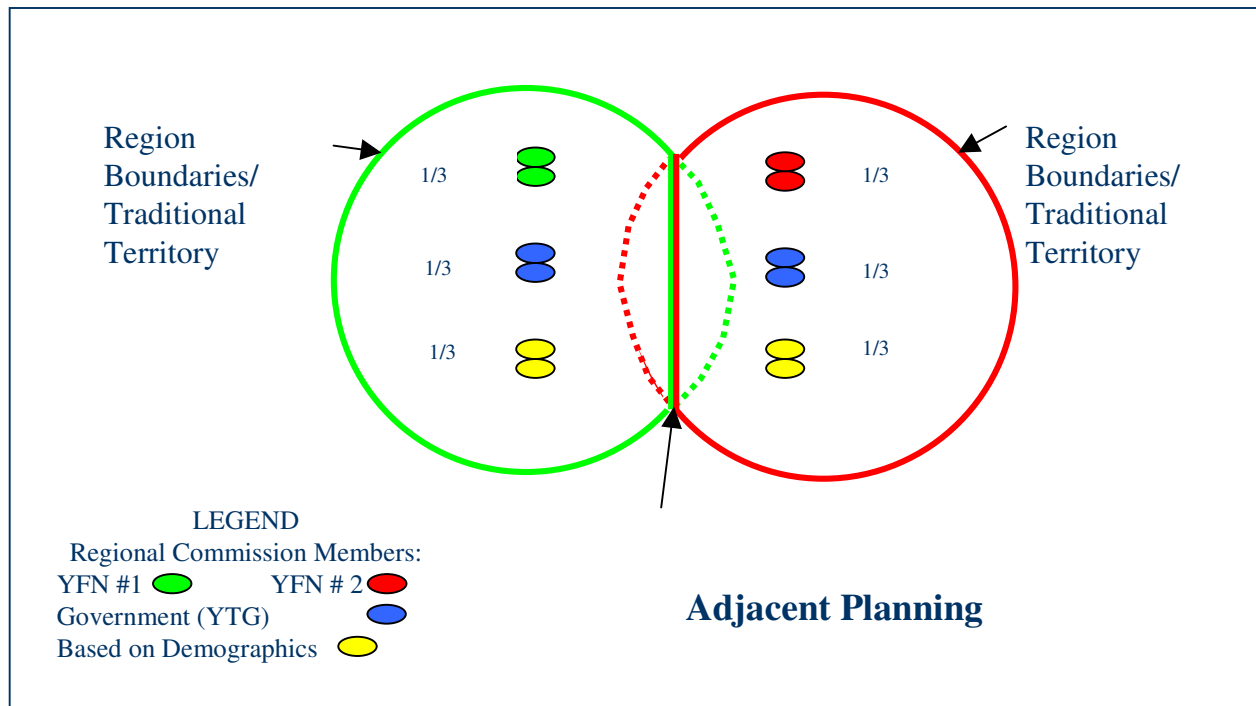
Region Boundaries/ Traditional Territory

1/3

1/3

1/3

1/3

1/3

1/3

Region Boundaries/ Traditional Territory

LEGEND
Regional Commission Members:
YFN #1 YFN # 2
Government (YTG)
Based on Demographics

Adjacent Planning